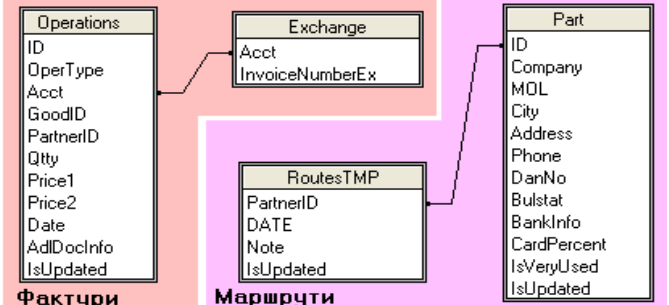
Operations
ID
OperType
Acct
GoodID
PartnerID
Qtty
Price1
Price2
Date
AdlDocInfo
IsUpdated

Exchange
Acct
InvoiceNumberEx

Part
ID
Company
MOL
City
Address
Phone
DanNo
Bulstat
BankInfo
CardPercent
IsVeryUsed
IsUpdated

RoutesTMP
PartnerID
DATE
Note
IsUpdated

Фактури

Маршрути